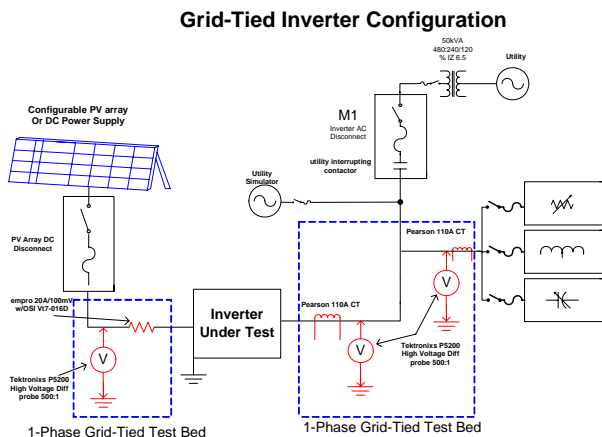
Grid-Tied Inverter Configuration

50kVA
480:240/120
% IZ 6.5

Utility

M1
Inverter AC
Disconnect

utility interrupting
contactor

Configurable PV array
Or DC Power Supply

Utility
Simulator

PV Array DC
Disconnect

Pearson 110A CT

V

empro 20A/100mV
w/OSI Vt7-016D

Inverter
Under Test

Pearson 110A CT

V

V

Tektronixs P5200
High Voltage Diff
probe 500:1

Tektronixs P5200
High Voltage Diff
probe 500:1

1-Phase Grid-Tied Test Bed

1-Phase Grid-Tied Test Bed